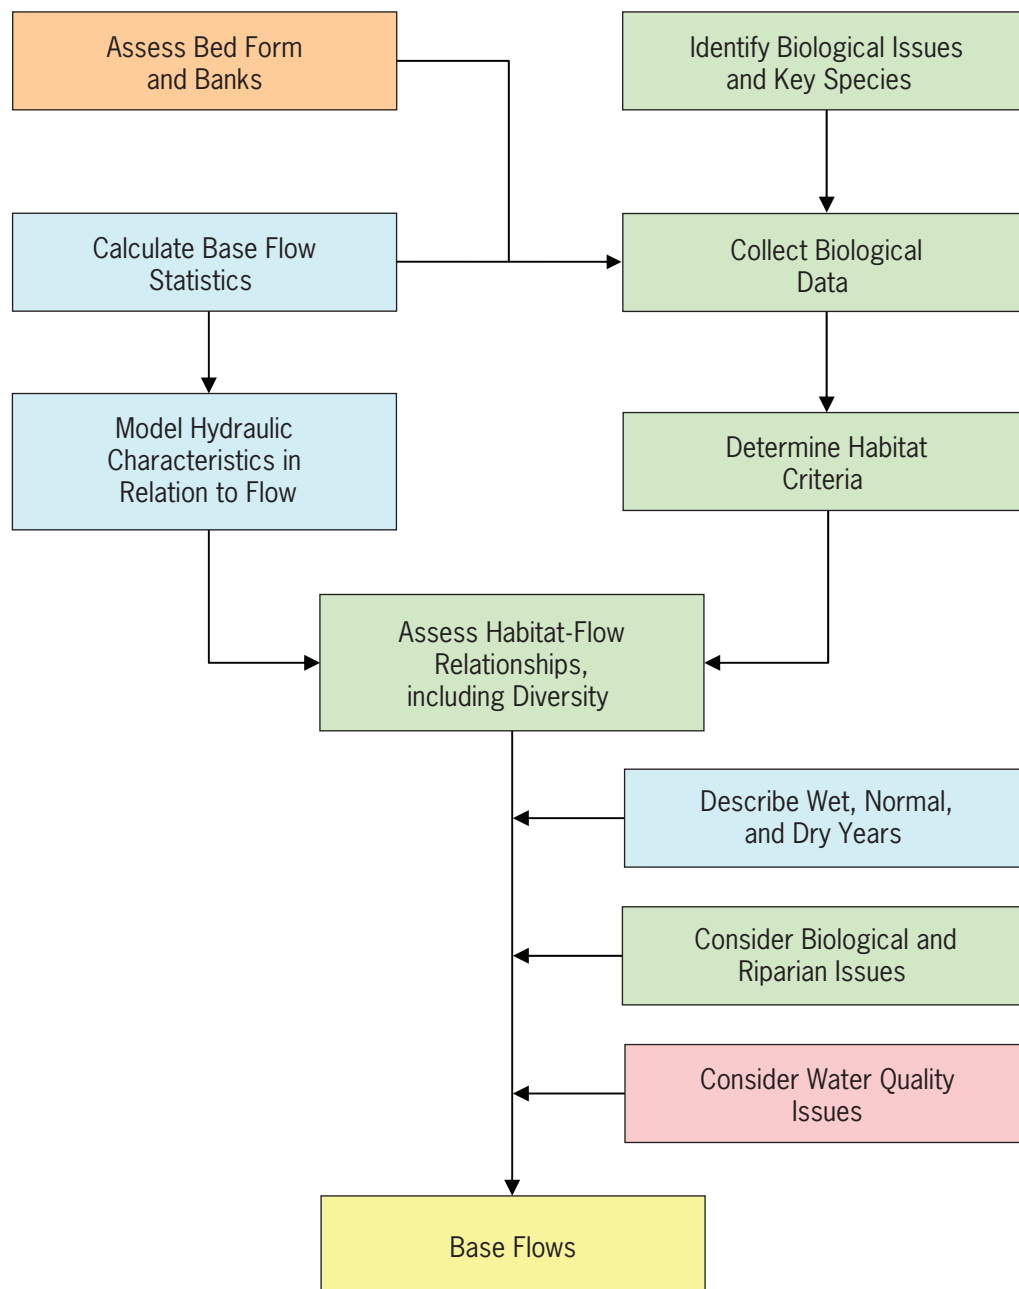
Assess Bed Form and Banks

Identify Biological Issues and Key Species

Calculate Base Flow Statistics

Collect Biological Data

Model Hydraulic Characteristics in Relation to Flow

Determine Habitat Criteria

Assess Habitat-Flow Relationships, including Diversity

Describe Wet, Normal, and Dry Years

Consider Biological and Riparian Issues

Consider Water Quality Issues

Base Flows